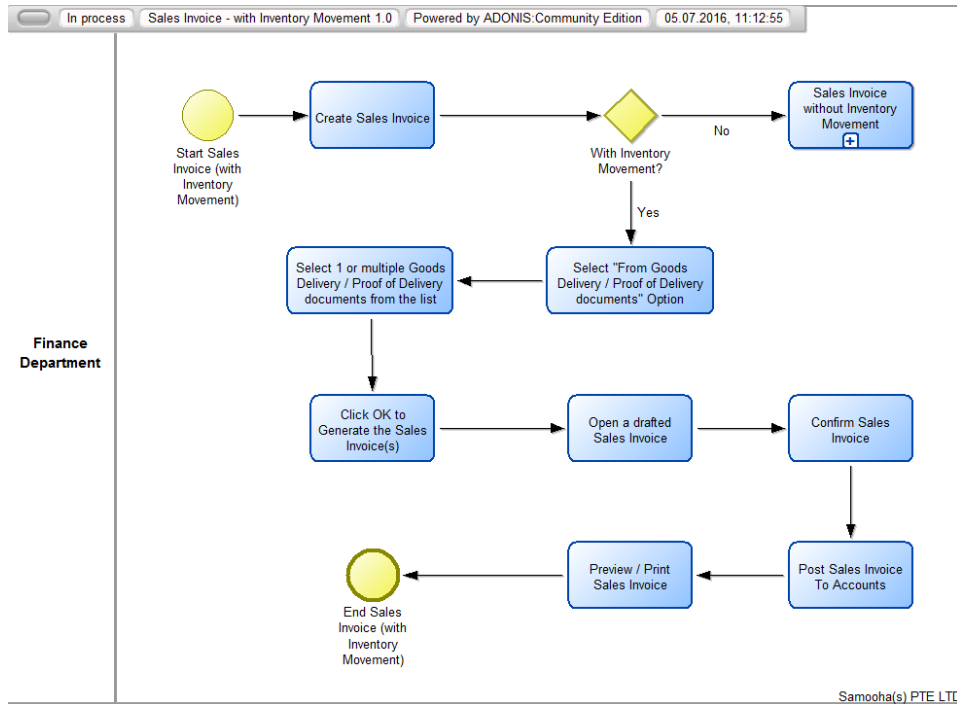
In process | Sales Invoice - with Inventory Movement 1.0 | Powered by ADONIS:Community Edition | 05.07.2016, 11:12:55

Finance Department

Start Sales Invoice (with Inventory Movement)

Create Sales Invoice

With Inventory Movement?

No

Sales Invoice without Inventory Movement

Yes

Select "From Goods Delivery / Proof of Delivery documents" Option

Select 1 or multiple Goods Delivery / Proof of Delivery documents from the list

Click OK to Generate the Sales Invoice(s)

Open a drafted Sales Invoice

Confirm Sales Invoice

Post Sales Invoice To Accounts

Preview / Print Sales Invoice

End Sales Invoice (with Inventory Movement)

Samooha(s) PTE LTD